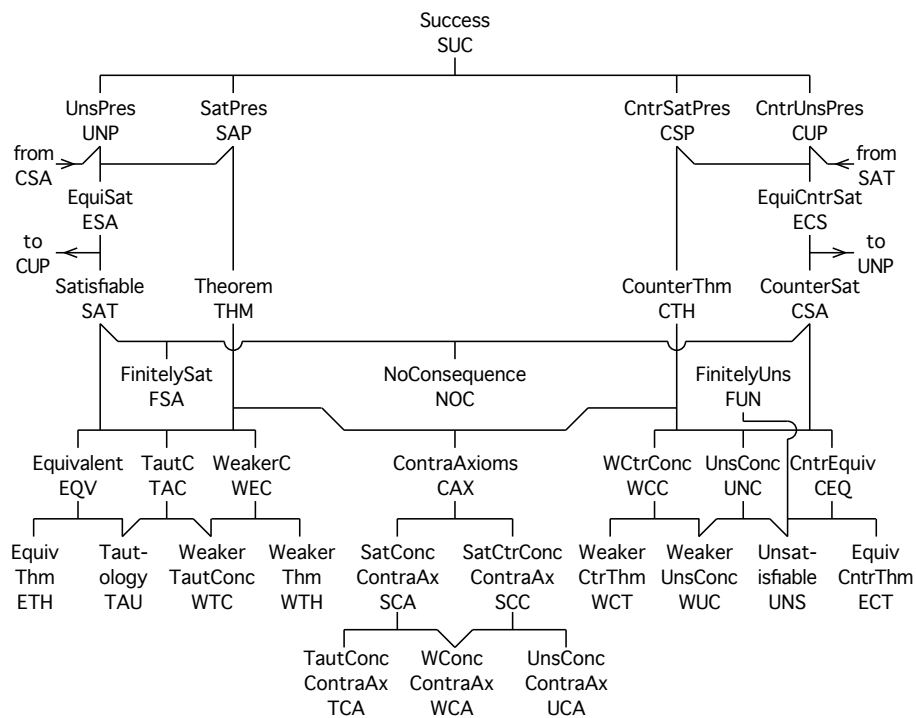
Success
SUC

UnsPres
UNP

SatPres
SAP

CntrSatPres
CSP

CntrUnsPres
CUP

from
CSA

from
SAT

EquiSat
ESA

EquiCntrSat
ECS

to
CUP

to
UNP

Satisfiable
SAT

Theorem
THM

CounterThm
CTH

CounterSat
CSA

FinitelySat
FSA

NoConsequence
NOC

FinitelyUns
FUN

Equivalent
EQV

TautC
TAC

WeakerC
WEC

ContraAxioms
CAX

WCtrConc
WCC

UnsConc
UNC

CntrEquiv
CEQ

Equiv
Thm
ETH

Tautology
TAU

Weaker
TautConc
WTC

Weaker
Thm
WTH

SatConc
ContraAx
SCA

SatCtrConc
ContraAx
SCC

Weaker
CtrThm
WCT

Weaker
UnsConc
WUC

Unsatisfiable
UNS

Equiv
CntrThm
ECT

TautConc
ContraAx
TCA

WConc
ContraAx
WCA

UnsConc
ContraAx
UCA